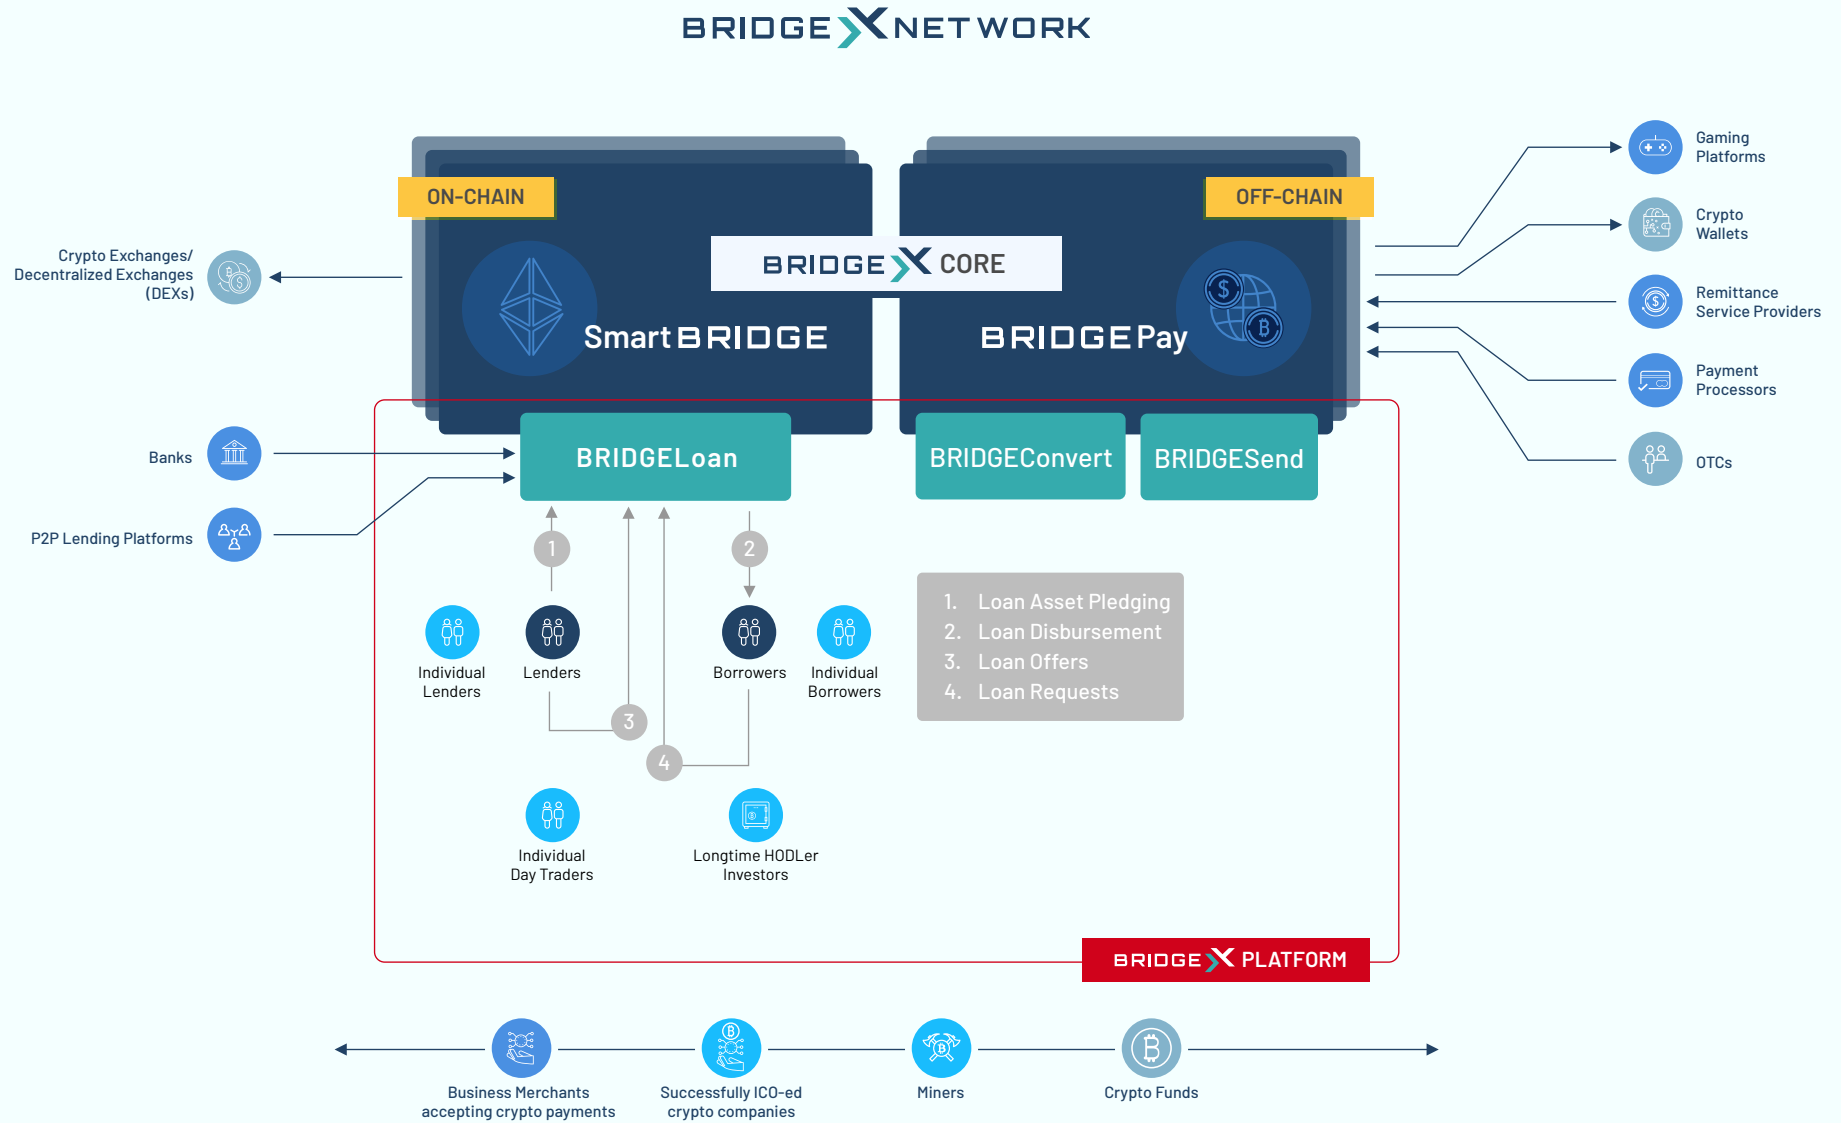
BRIDGE X NETWORK

ON-CHAIN

OFF-CHAIN

BRIDGE X CORE

Smart BRIDGE

BRIDGE Pay

Crypto Exchanges/ Decentralized Exchanges (DEXs)

Gaming Platforms

Crypto Wallets

Remittance Service Providers

Payment Processors

OTCs

Banks

P2P Lending Platforms

BRIDGELoan

BRIDGEConvert

BRIDGESend

1

2

3

4

Individual Lenders

Lenders

Borrowers

Individual Borrowers

1. Loan Asset Pledging
2. Loan Disbursement
3. Loan Offers
4. Loan Requests

Individual Day Traders

Longtime HODLer Investors

BRIDGE X PLATFORM

Business Merchants accepting crypto payments

Successfully ICO-ed crypto companies

Miners

Crypto Funds